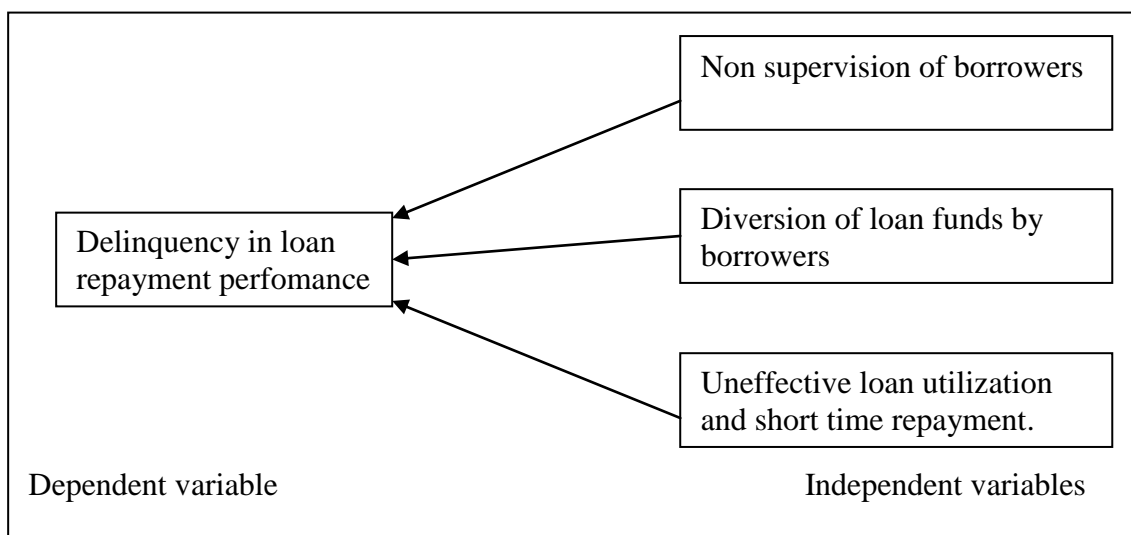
Non supervision of borrowers

Delinquency in loan repayment perfomance

Diversion of loan funds by borrowers

Uneffective loan utilization and short time repayment.

Dependent variable

Independent variables